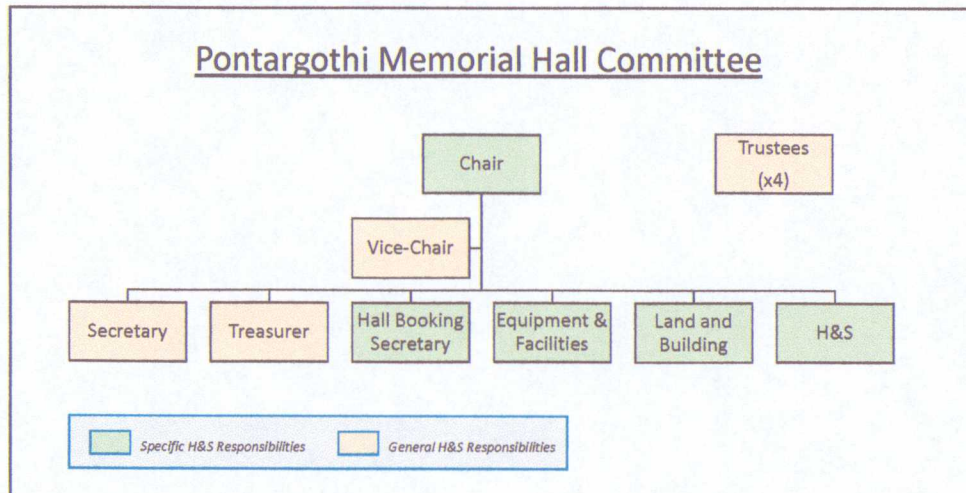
Pontargothi Memorial Hall Committee

Chair

Trustees (x4)

Vice-Chair

Secretary

Treasurer

Hall Booking Secretary

Equipment & Facilities

Land and Building

H&S

Specific H&S Responsibilities

General H&S Responsibilities